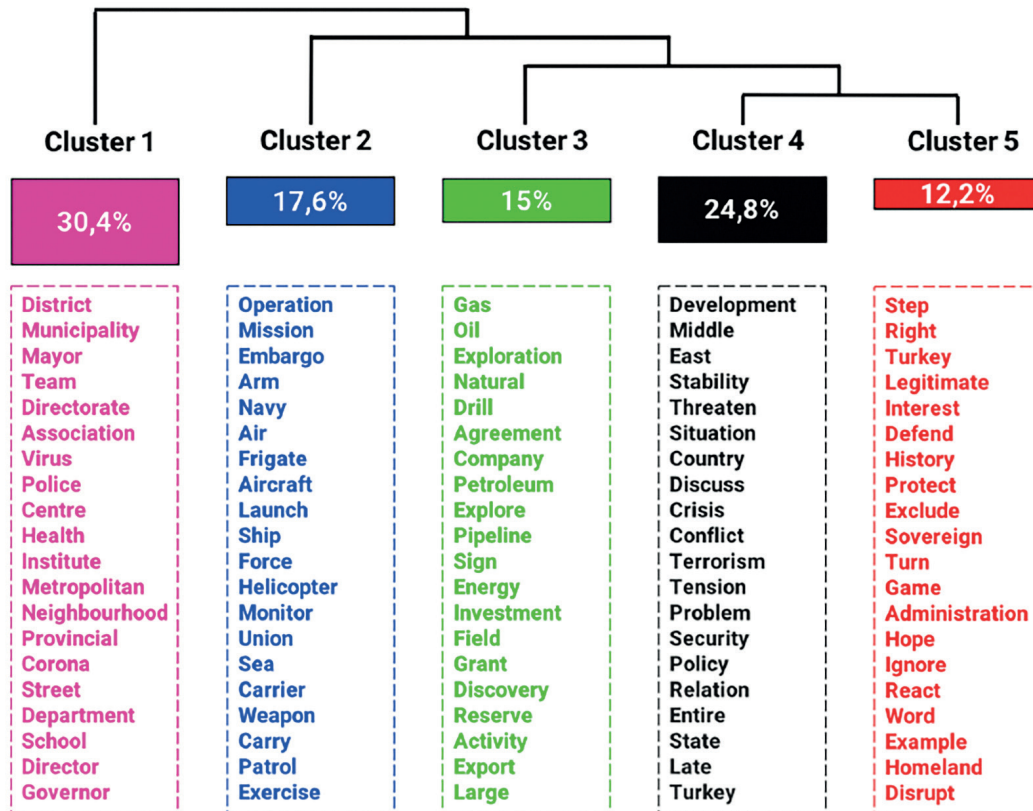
Cluster 1
30,4%
District
Municipality
Mayor
Team
Directorate
Association
Virus
Police
Centre
Health
Institute
Metropolitan
Neighbourhood
Provincial
Corona
Street
Department
School
Director
Governor

Cluster 2
17,6%
Operation
Mission
Embargo
Arm
Navy
Air
Frigate
Aircraft
Launch
Ship
Force
Helicopter
Monitor
Union
Sea
Carrier
Weapon
Carry
Patrol
Exercise

Cluster 3
15%
Gas
Oil
Exploration
Natural
Drill
Agreement
Company
Petroleum
Explore
Pipeline
Sign
Energy
Investment
Field
Grant
Discovery
Reserve
Activity
Export
Large

Cluster 4
24,8%
Development
Middle
East
Stability
Threaten
Situation
Country
Discuss
Crisis
Conflict
Terrorism
Tension
Problem
Security
Policy
Relation
Entire
State
Late
Turkey

Cluster 5
12,2%
Step
Right
Turkey
Legitimate
Interest
Defend
History
Protect
Exclude
Sovereign
Turn
Game
Administration
Hope
Ignore
React
Word
Example
Homeland
Disrupt